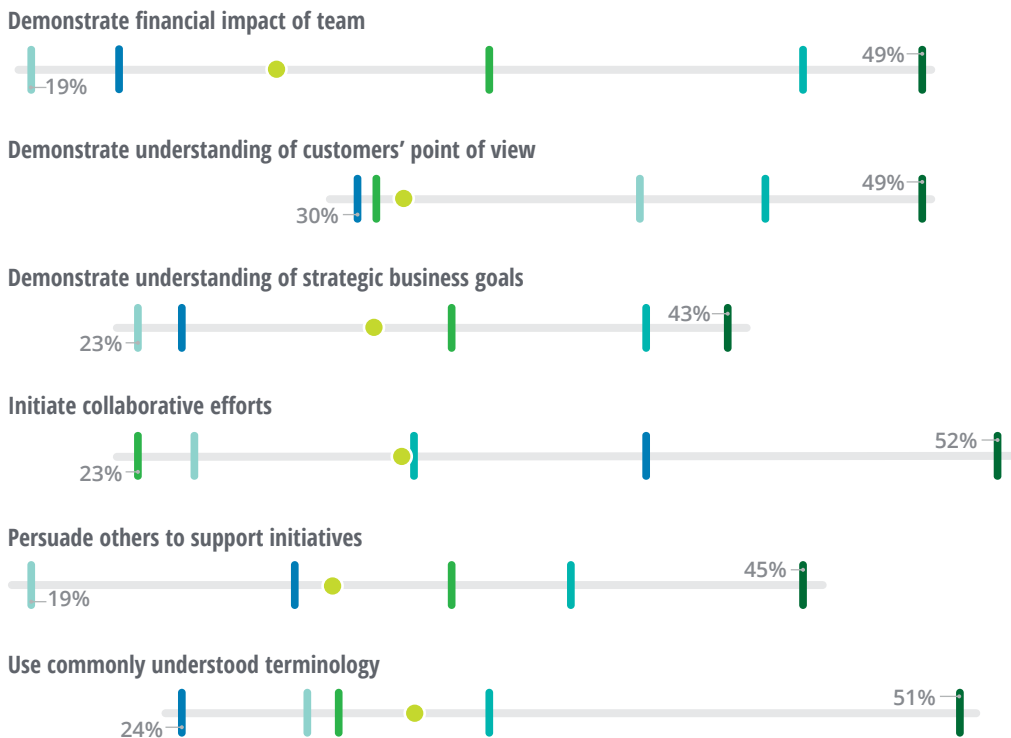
Demonstrate financial impact of team

19%

49%

Demonstrate understanding of customers' point of view

30%

49%

Demonstrate understanding of strategic business goals

23%

43%

Initiate collaborative efforts

23%

52%

Persuade others to support initiatives

19%

45%

Use commonly understood terminology

24%

51%